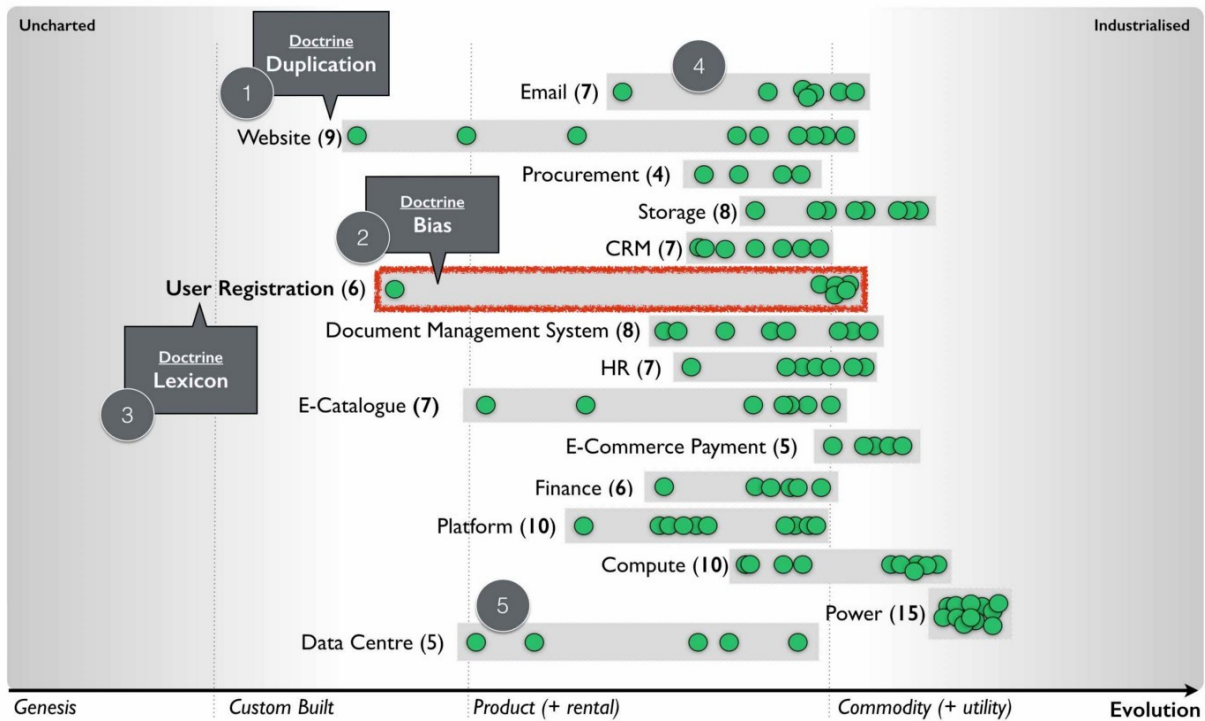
Uncharted

Industrialised

Doctrine
Duplication

1

4

Email (7)

Website (9)

Procurement (4)

Doctrine
Bias

2

Storage (8)

CRM (7)

User Registration (6)

Doctrine
Lexicon

3

Document Management System (8)

HR (7)

E-Catalogue (7)

E-Commerce Payment (5)

Finance (6)

Platform (10)

Compute (10)

5

Power (15)

Data Centre (5)

Genesis

Custom Built

Product (+ rental)

Commodity (+ utility)

Evolution